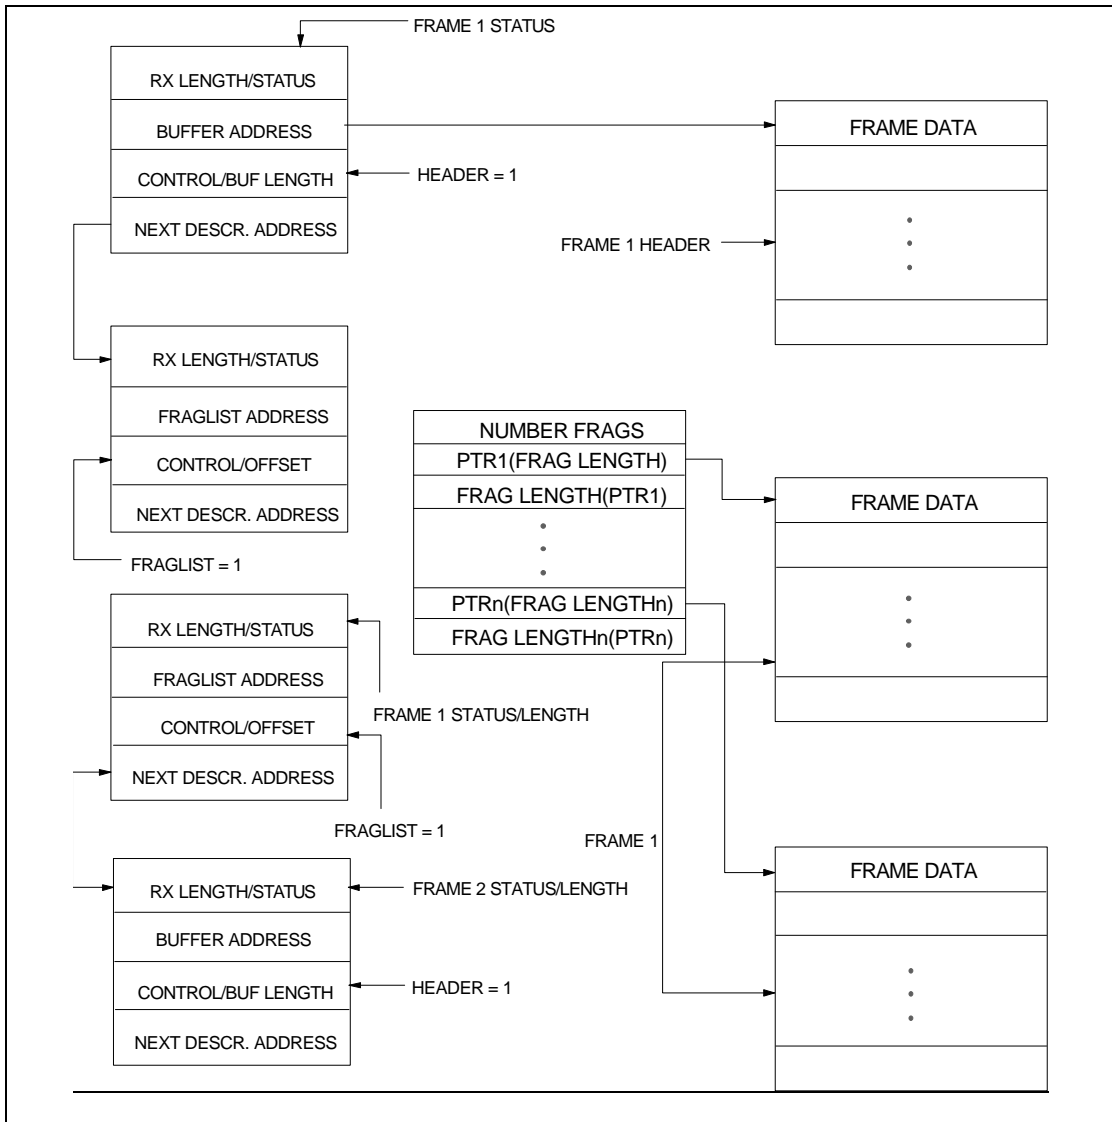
FRAME 1 STATUS

RX LENGTH/STATUS

BUFFER ADDRESS

CONTROL/BUF LENGTH

NEXT DESCR. ADDRESS

HEADER = 1

FRAME DATA

•
•
•

FRAME 1 HEADER

RX LENGTH/STATUS

FRAGLIST ADDRESS

CONTROL/OFFSET

NEXT DESCR. ADDRESS

FRAGLIST = 1

| NUMBER FRAGS |
|---|
| PTR1(FRAG LENGTH) |
| FRAG LENGTH(PTR1) |
| • • • |
| PTRn(FRAG LENGTHn) |
| FRAG LENGTHn(PTRn) |

FRAME DATA

•
•
•

RX LENGTH/STATUS

FRAGLIST ADDRESS

CONTROL/OFFSET

NEXT DESCR. ADDRESS

FRAME 1 STATUS/LENGTH

FRAGLIST = 1

FRAME 1

RX LENGTH/STATUS

BUFFER ADDRESS

CONTROL/BUF LENGTH

NEXT DESCR. ADDRESS

FRAME 2 STATUS/LENGTH

HEADER = 1

FRAME DATA

•
•
•